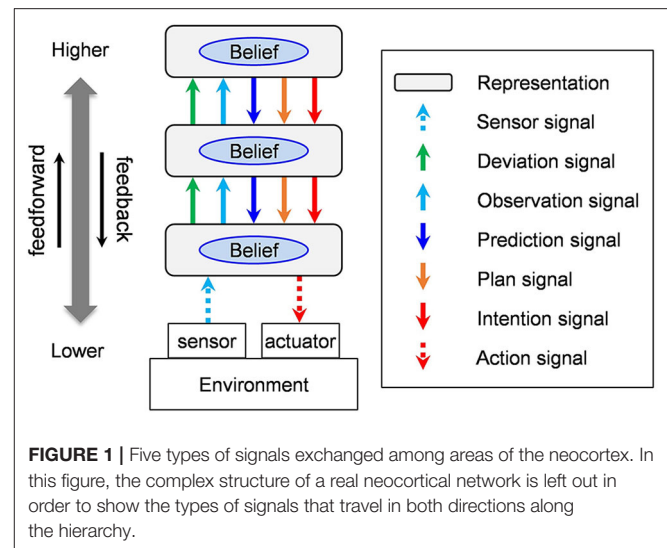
Higher

feedforward

feedback

Lower

Belief

Belief

Belief

sensor

actuator

Environment

Representation

Sensor signal

Deviation signal

Observation signal

Prediction signal

Plan signal

Intention signal

Action signal

**FIGURE 1 |** Five types of signals exchanged among areas of the neocortex. In this figure, the complex structure of a real neocortical network is left out in order to show the types of signals that travel in both directions along the hierarchy.